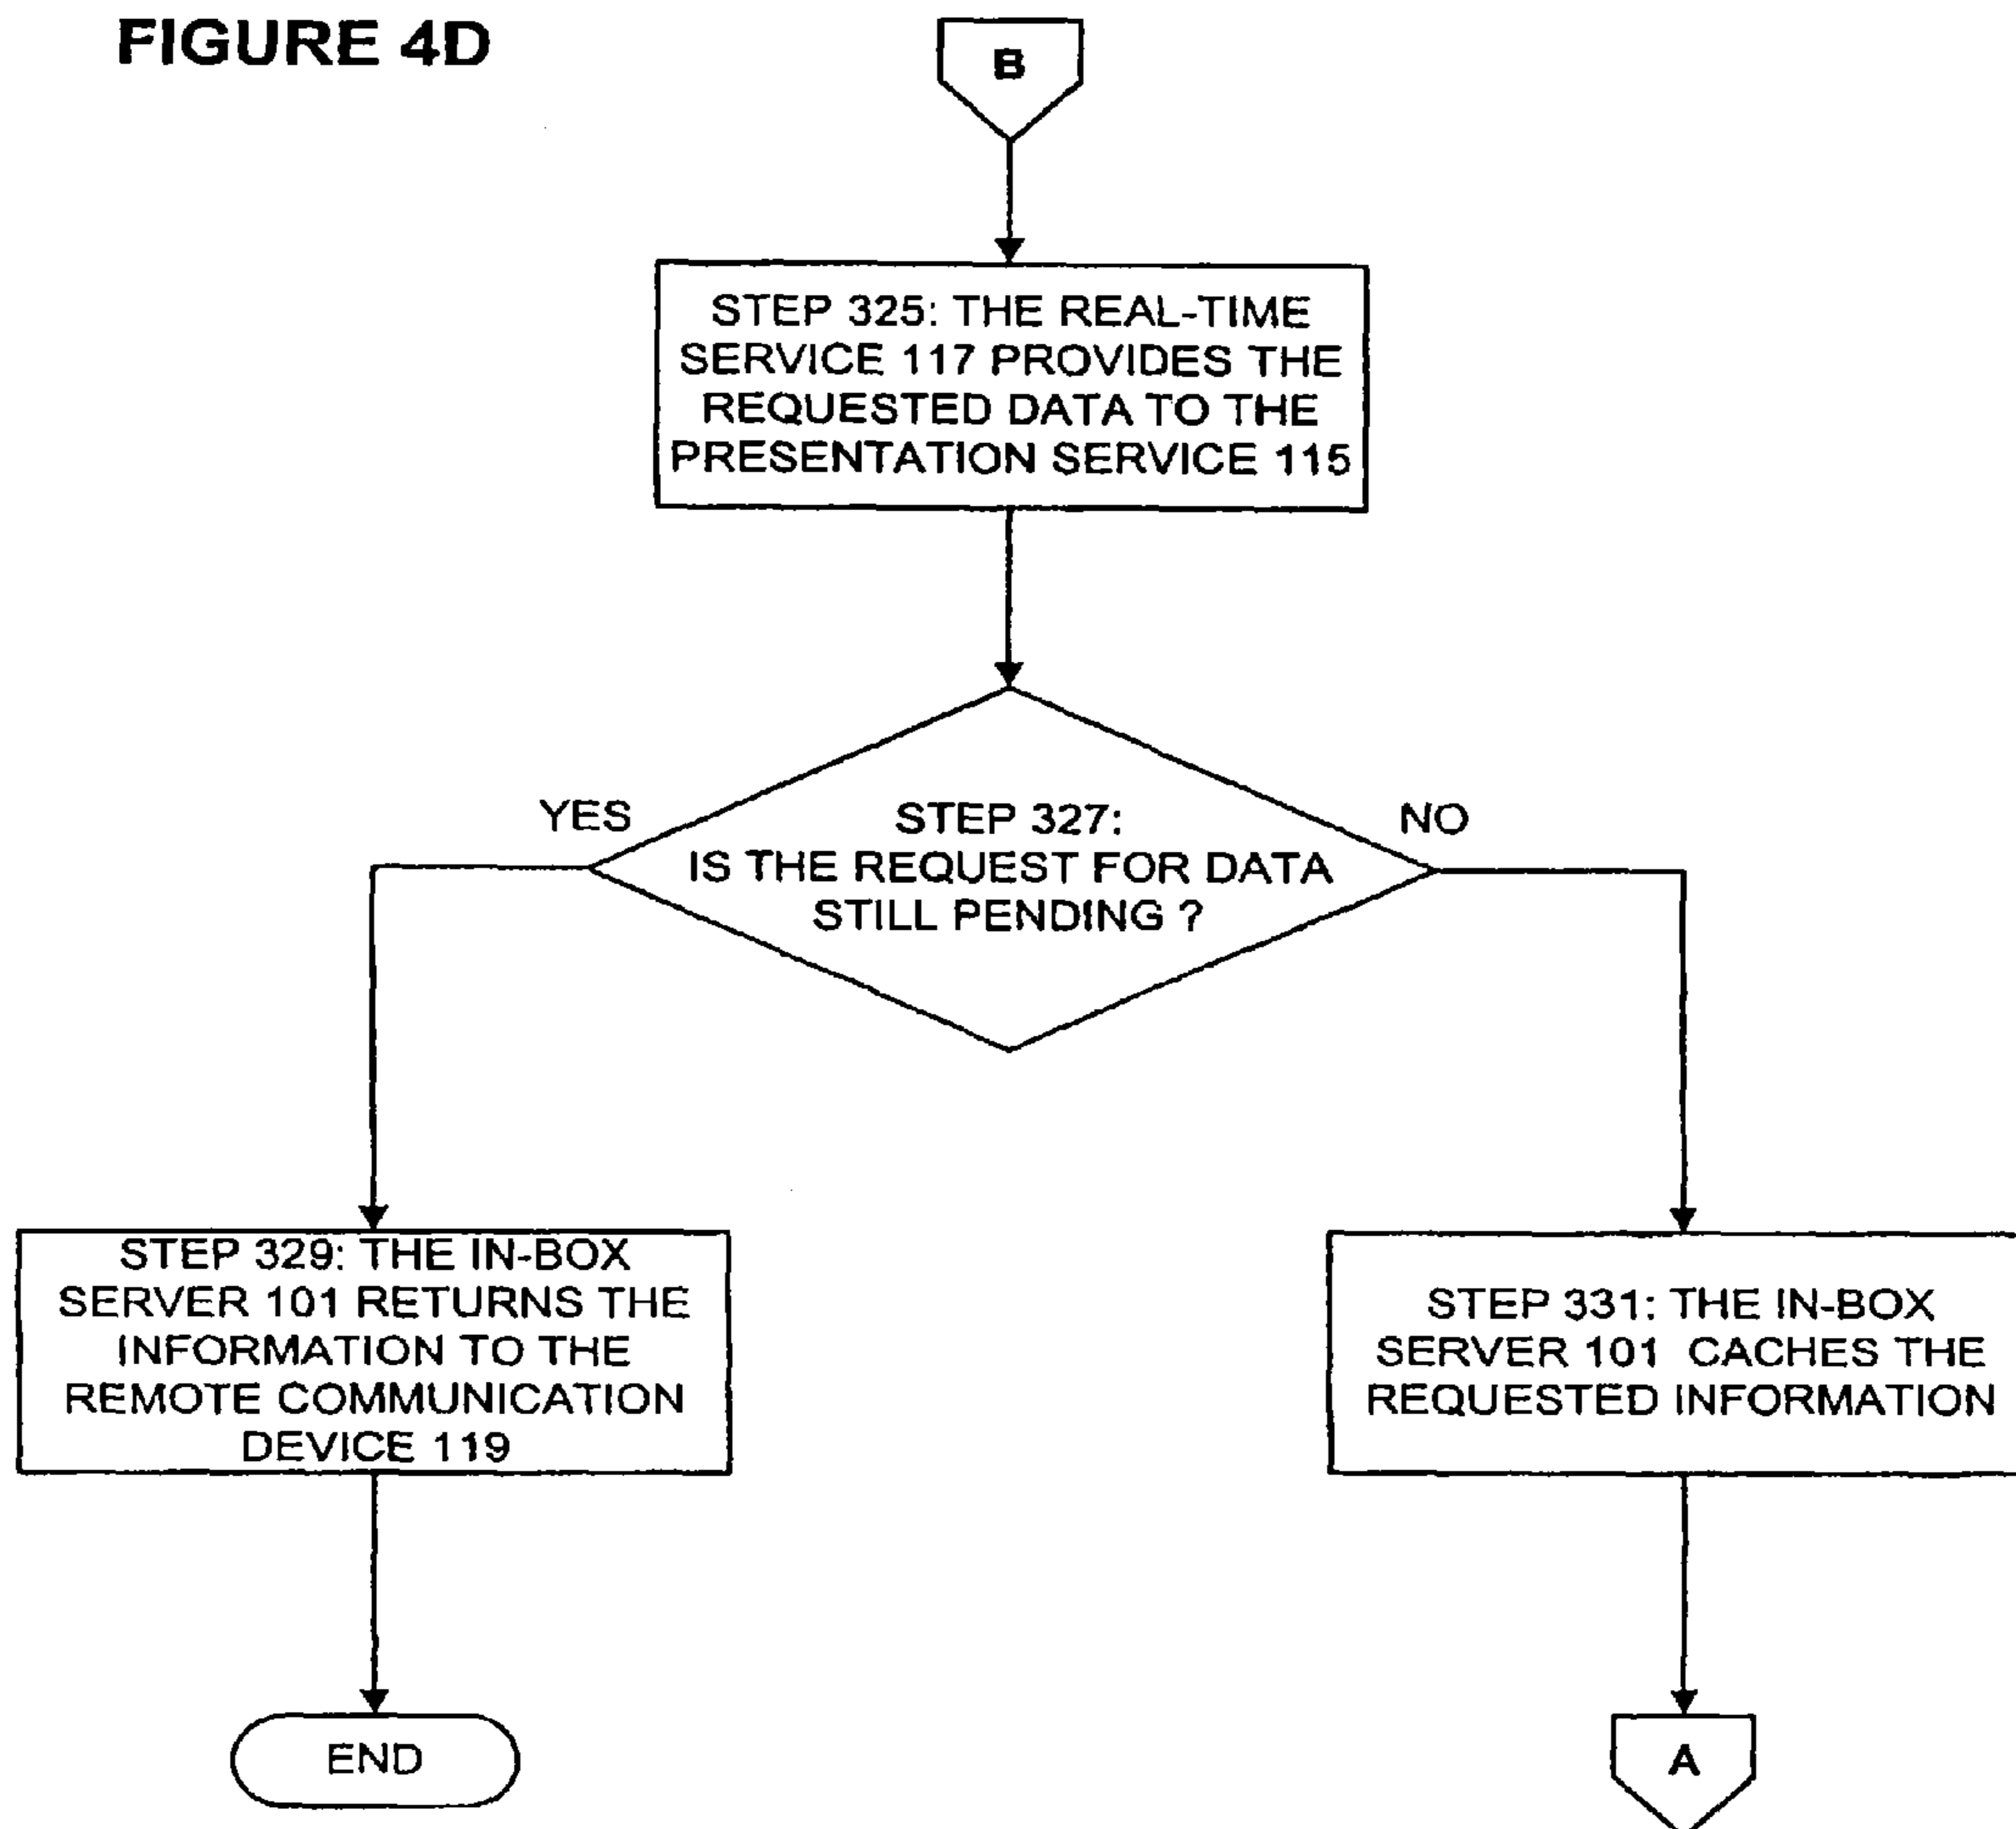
FIGURE 4D

B

STEP 325: THE REAL-TIME SERVICE 117 PROVIDES THE REQUESTED DATA TO THE PRESENTATION SERVICE 115

YES

STEP 327: IS THE REQUEST FOR DATA STILL PENDING ?

NO

STEP 329: THE IN-BOX SERVER 101 RETURNS THE INFORMATION TO THE REMOTE COMMUNICATION DEVICE 119

STEP 331: THE IN-BOX SERVER 101 CACHES THE REQUESTED INFORMATION

END

A